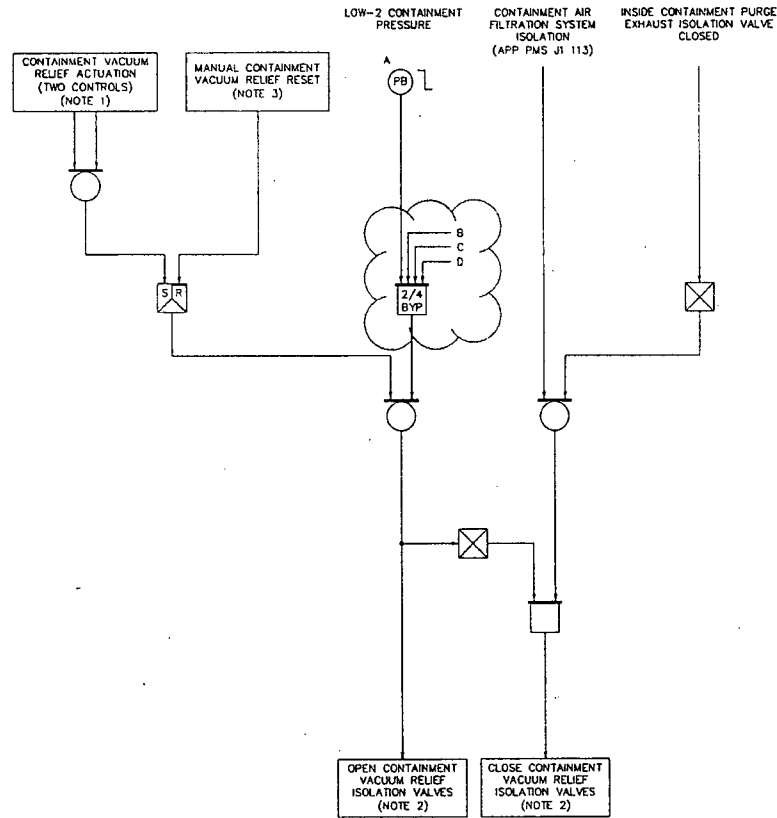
LOW-2 CONTAINMENT PRESSURE

CONTAINMENT AIR FILTRATION SYSTEM ISOLATION (APP PMS J1 113)

INSIDE CONTAINMENT PURGE EXHAUST ISOLATION VALVE CLOSED

CONTAINMENT VACUUM RELIEF ACTUATION (TWO CONTROLS) (NOTE 1)

MANUAL CONTAINMENT VACUUM RELIEF RESET (NOTE 3)

A

PB

B

C

D

S R

2/4 BYP

OPEN CONTAINMENT VACUUM RELIEF ISOLATION VALVES (NOTE 2)

CLOSE CONTAINMENT VACUUM RELIEF ISOLATION VALVES (NOTE 2)